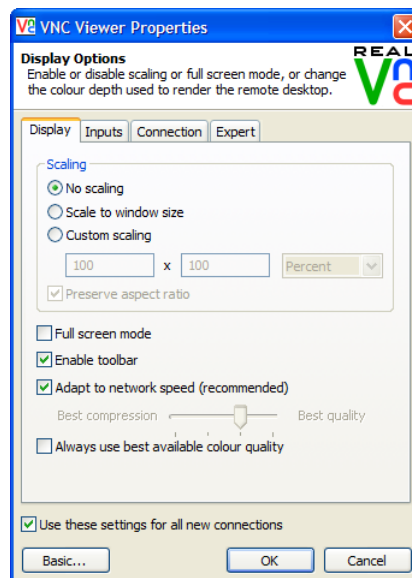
VNC Viewer Properties

Display Options
Enable or disable scaling or full screen mode, or change the colour depth used to render the remote desktop.

REAL

Display | Inputs | Connection | Expert

Scaling
No scaling
Scale to window size
Custom scaling
100 x 100 Percent
Preserve aspect ratio

Full screen mode
Enable toolbar
Adapt to network speed (recommended)
Best compression Best quality
Always use best available colour quality

Use these settings for all new connections

Basic... OK Cancel